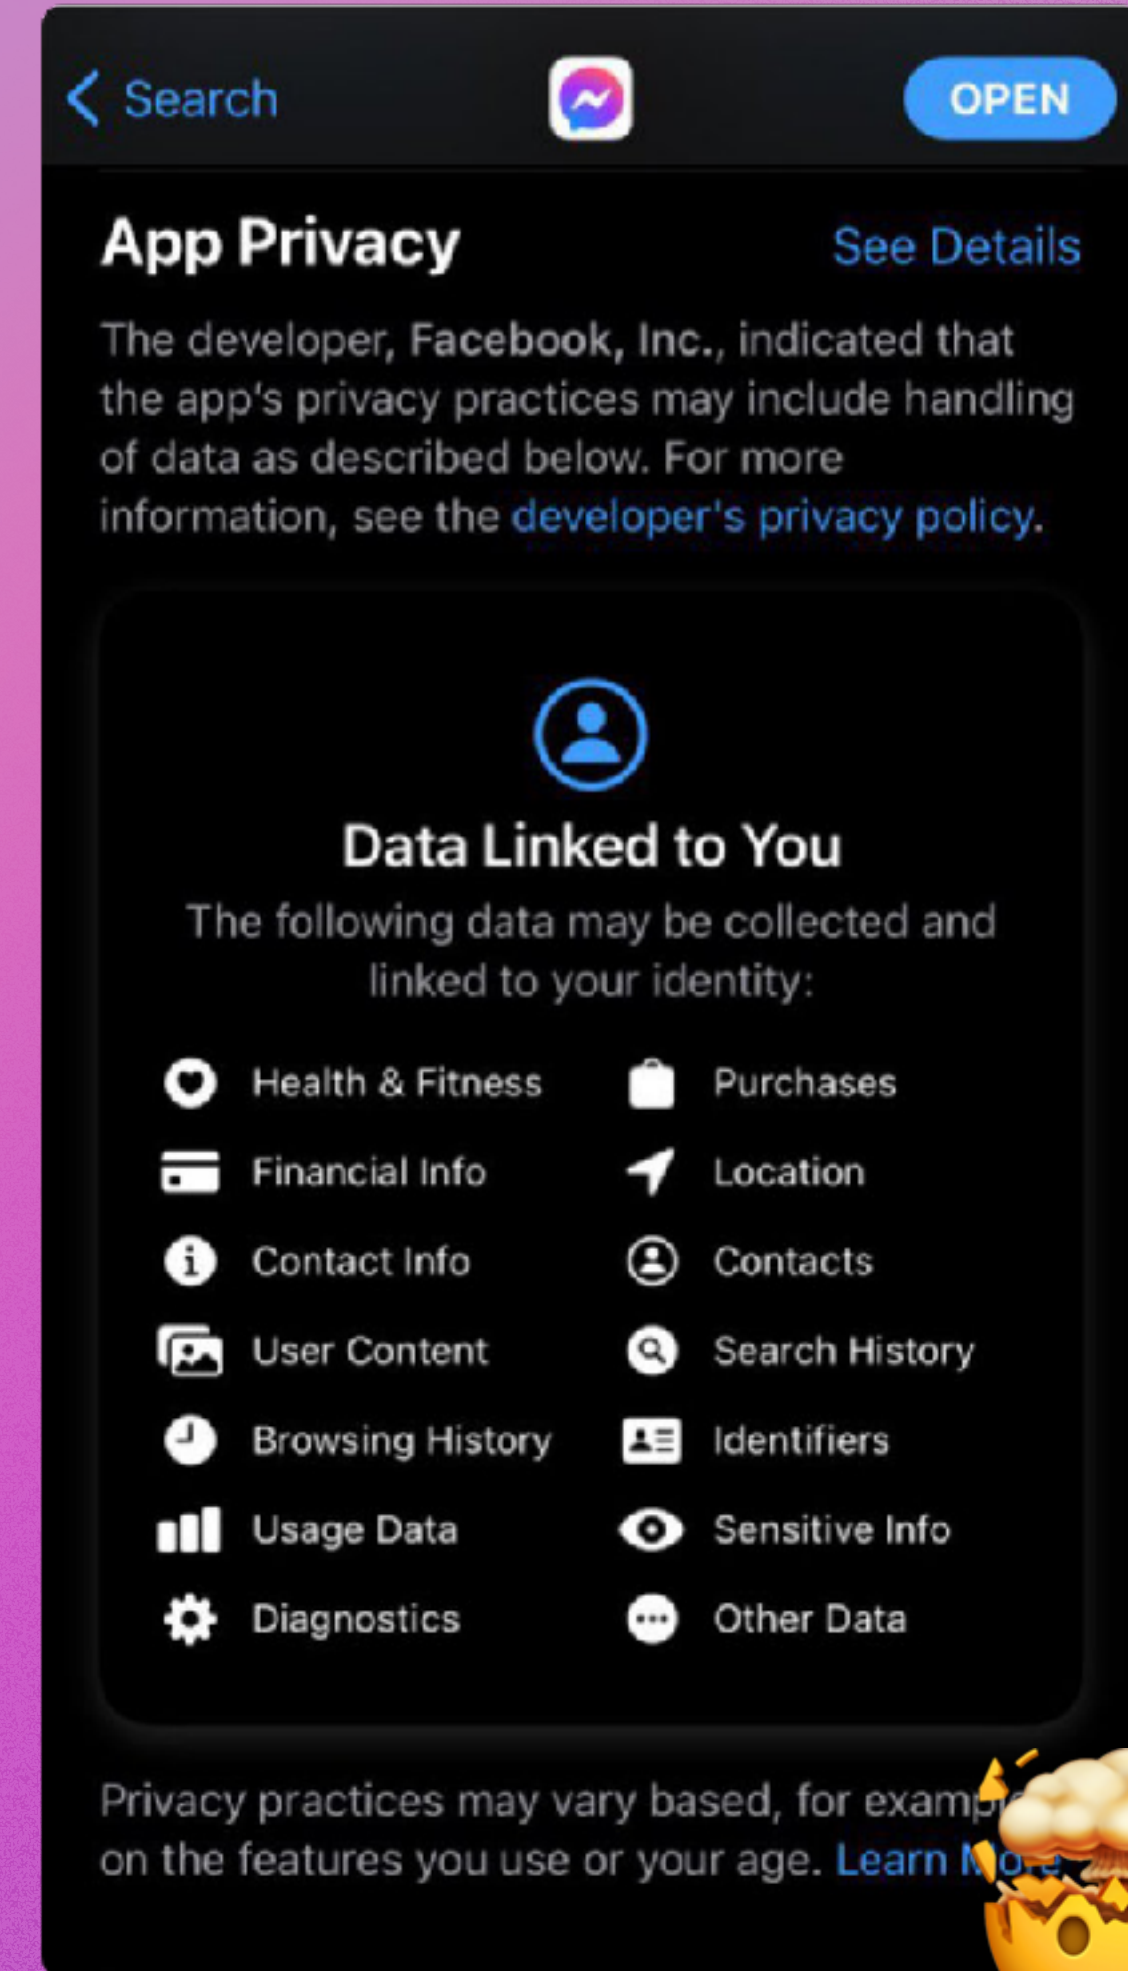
< Search

OPEN

App Privacy

See Details

The developer, Facebook, Inc., indicated that the app's privacy practices may include handling of data as described below. For more information, see the developer's privacy policy.

Data Linked to You

The following data may be collected and linked to your identity:

Health & Fitness
Purchases
Financial Info
Location
Contact Info
Contacts
User Content
Search History
Browsing History
Identifiers
Usage Data
Sensitive Info
Diagnostics
Other Data

Privacy practices may vary based, for examp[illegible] on the features you use or your age. Learn M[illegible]